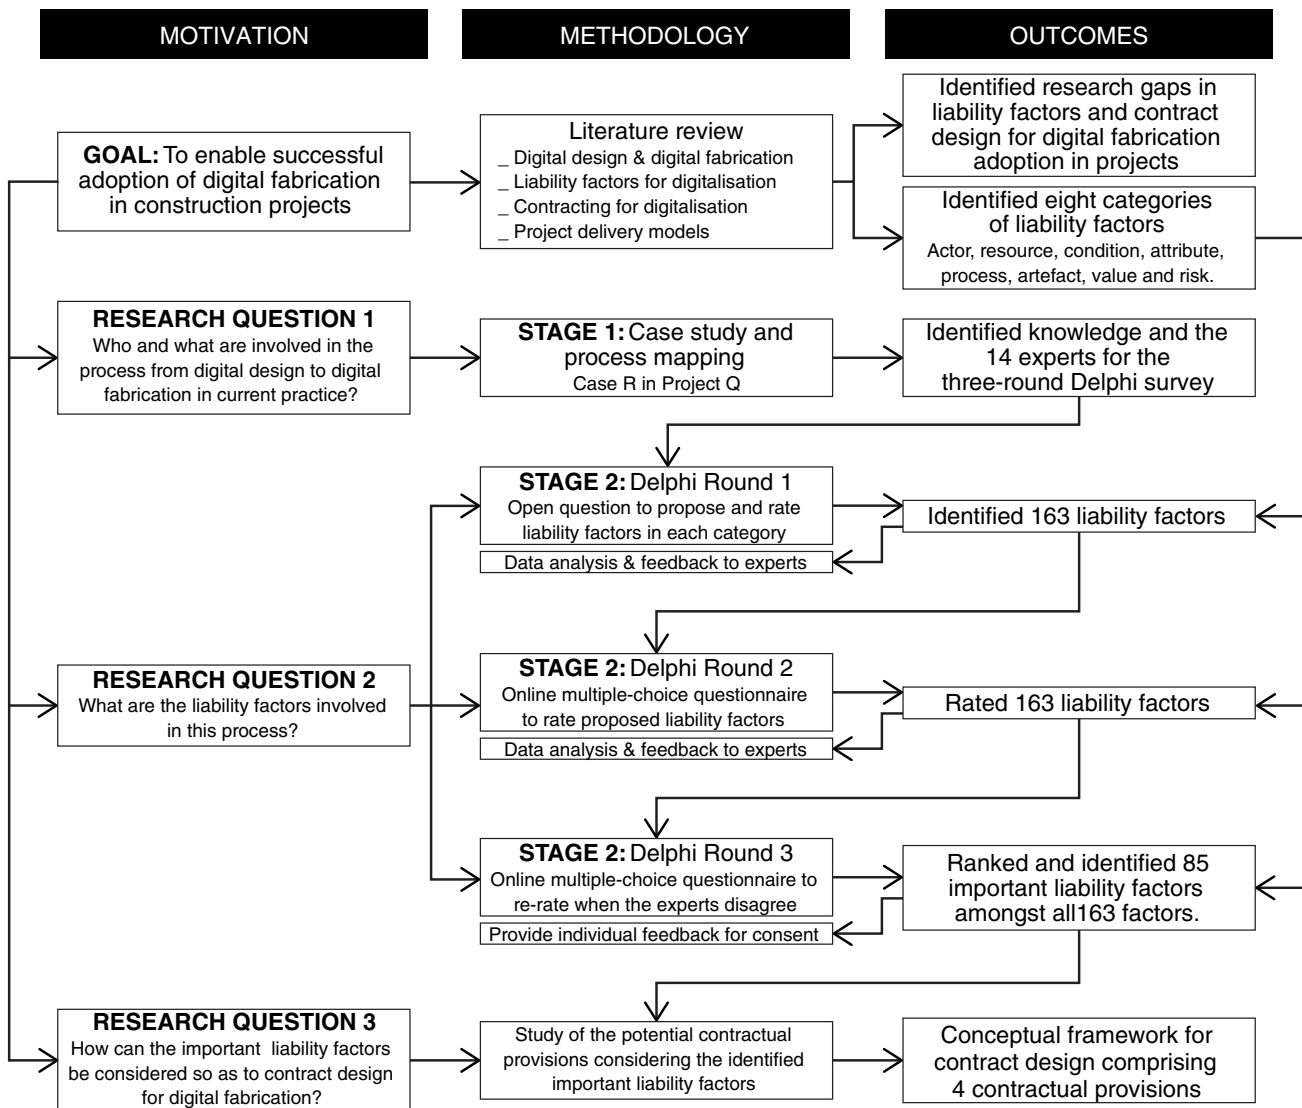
MOTIVATION

METHODOLOGY

OUTCOMES

GOAL: To enable successful adoption of digital fabrication in construction projects

Literature review
_ Digital design & digital fabrication
_ Liability factors for digitalisation
_ Contracting for digitalisation
_ Project delivery models

Identified research gaps in liability factors and contract design for digital fabrication adoption in projects

Identified eight categories of liability factors
Actor, resource, condition, attribute, process, artefact, value and risk.

RESEARCH QUESTION 1
Who and what are involved in the process from digital design to digital fabrication in current practice?

STAGE 1: Case study and process mapping
Case R in Project Q

Identified knowledge and the 14 experts for the three-round Delphi survey

STAGE 2: Delphi Round 1
Open question to propose and rate liability factors in each category

Data analysis & feedback to experts

Identified 163 liability factors

RESEARCH QUESTION 2
What are the liability factors involved in this process?

STAGE 2: Delphi Round 2
Online multiple-choice questionnaire to rate proposed liability factors

Data analysis & feedback to experts

Rated 163 liability factors

STAGE 2: Delphi Round 3
Online multiple-choice questionnaire to re-rate when the experts disagree

Provide individual feedback for consent

Ranked and identified 85 important liability factors amongst all163 factors.

RESEARCH QUESTION 3
How can the important liability factors be considered so as to contract design for digital fabrication?

Study of the potential contractual provisions considering the identified important liability factors

Conceptual framework for contract design comprising 4 contractual provisions